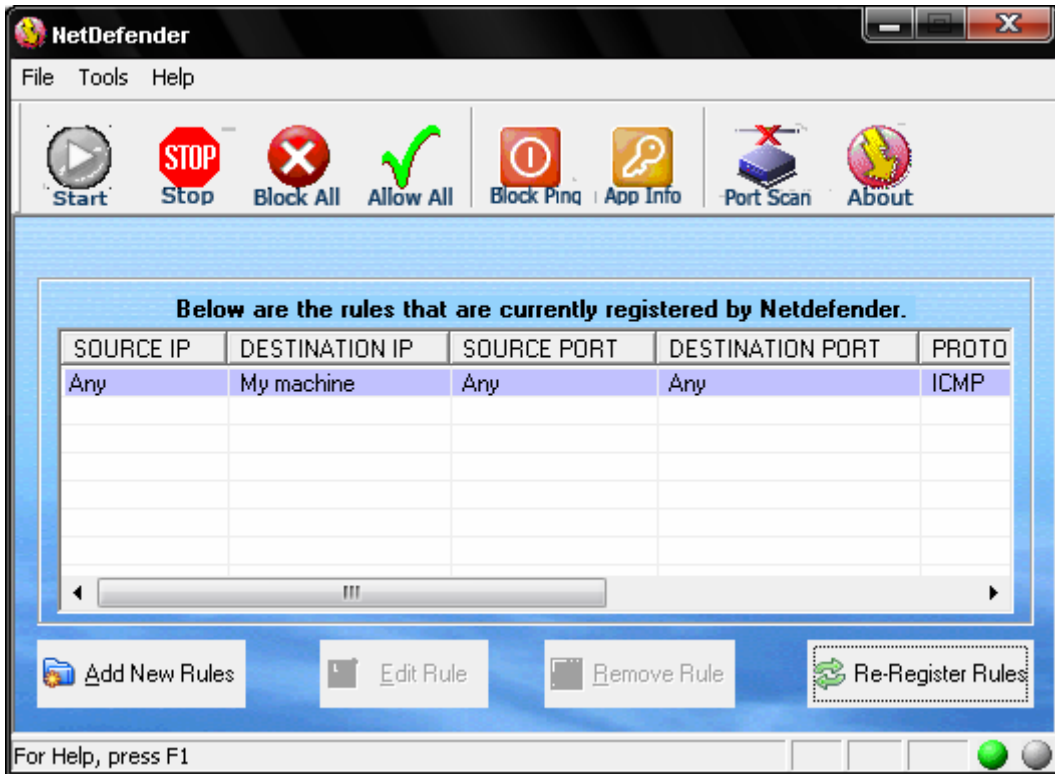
NetDefender

File Tools Help

Start Stop Block All Allow All Block Ping App Info Port Scan About

Below are the rules that are currently registered by Netdefender.

| SOURCE IP | DESTINATION IP | SOURCE PORT | DESTINATION PORT | PROTO |
|---|---|---|---|---|
| Any | My machine | Any | Any | ICMP |

Add New Rules Edit Rule Remove Rule Re-Register Rules

For Help, press F1